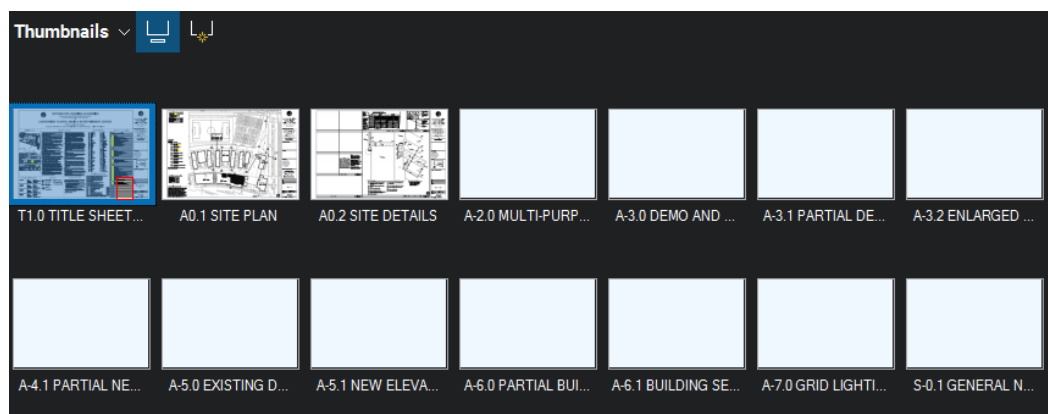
Thumbnails

T1.0 TITLE SHEET...
A0.1 SITE PLAN
A0.2 SITE DETAILS
A-2.0 MULTI-PURP...
A-3.0 DEMO AND ...
A-3.1 PARTIAL DE...
A-3.2 ENLARGED ...

A-4.1 PARTIAL NE...
A-5.0 EXISTING D...
A-5.1 NEW ELEVA...
A-6.0 PARTIAL BUI...
A-6.1 BUILDING SE...
A-7.0 GRID LIGHTI...
S-0.1 GENERAL N...